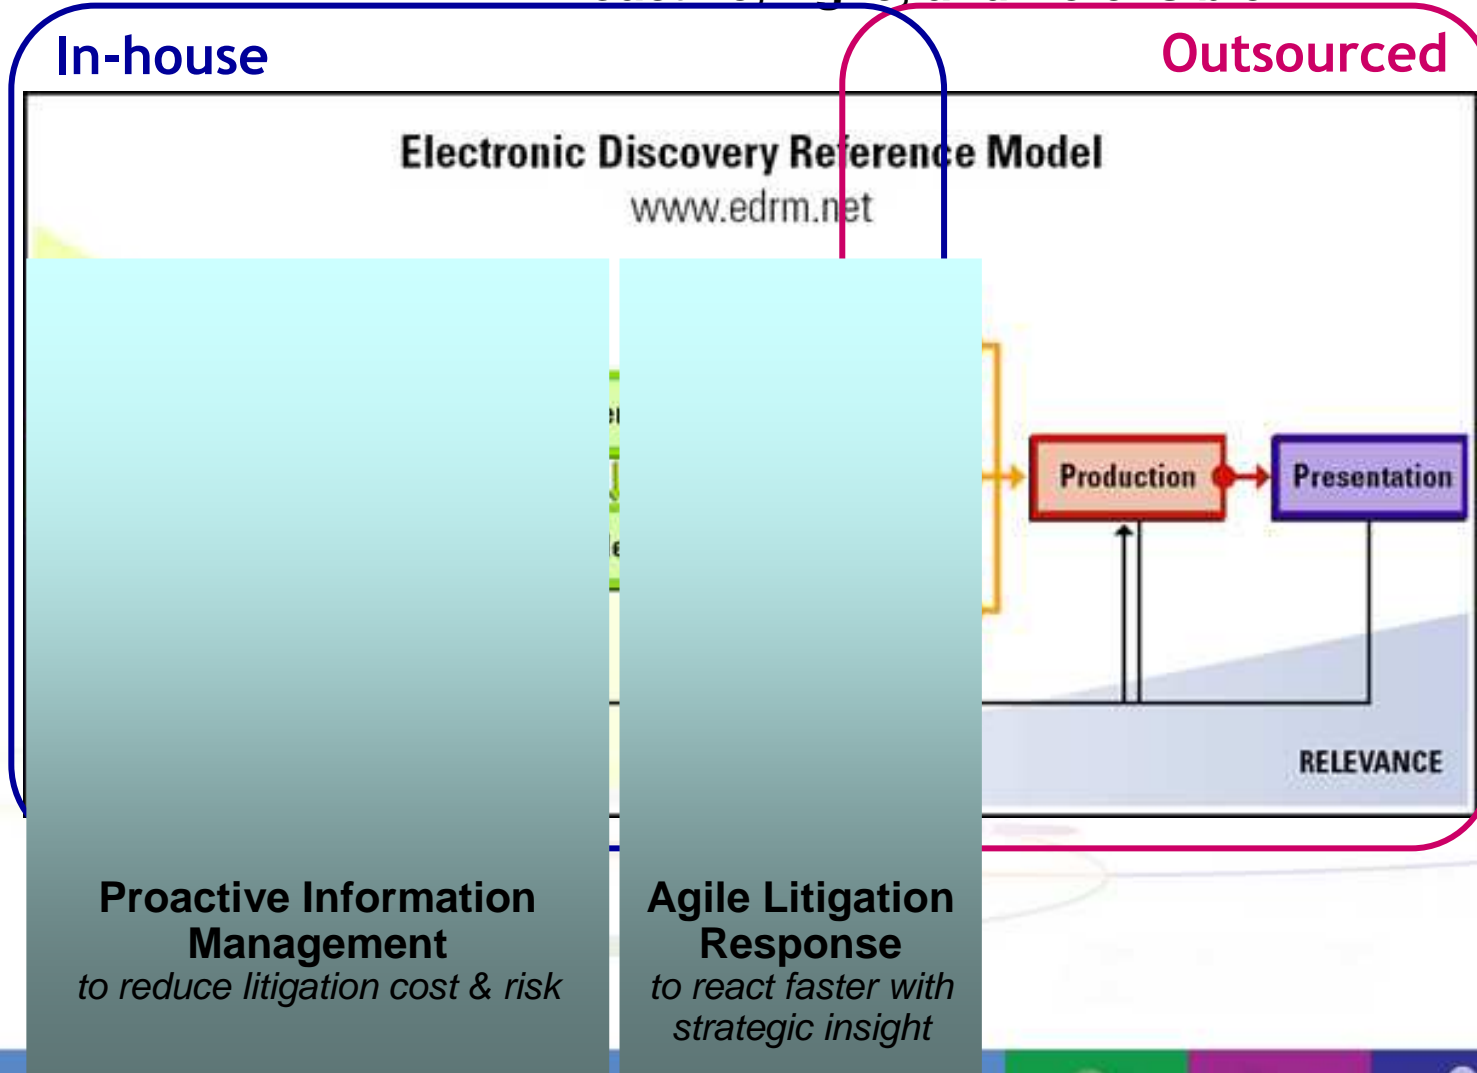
In-house

Outsourced

Electronic Discovery Reference Model
www.edrm.net

Production

Presentation

RELEVANCE

Proactive Information Management
to reduce litigation cost & risk

Agile Litigation Response
to react faster with strategic insight